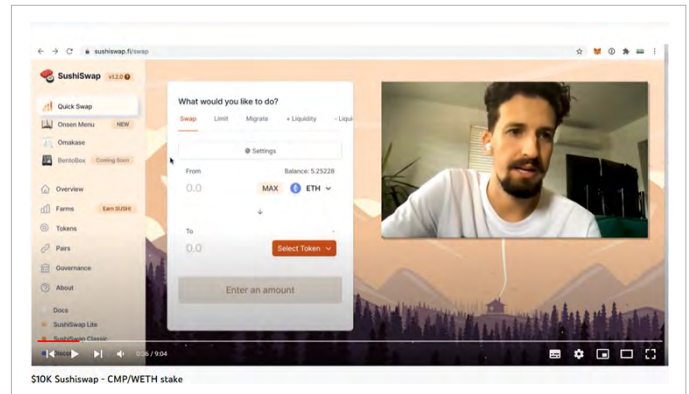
sushiswap.fi/swap

SushiSwap v1.2.0

Quick Swap
Onsen Menu NEW
Omakase
BentoBox Coming Soon
Overview
Farms Earn SUSHI
Tokens
Pairs
Governance
About
Docs
SushiSwap Lite
SushiSwap Classic

What would you like to do?

Swap Limit Migrate + Liquidity - Liqui

Settings

From Balance: 5.25228
0.0 MAX ETH

To
0.0 Select Token

Enter an amount

0:05 / 9:04

$10K Sushiswap - CMP/WETH stake